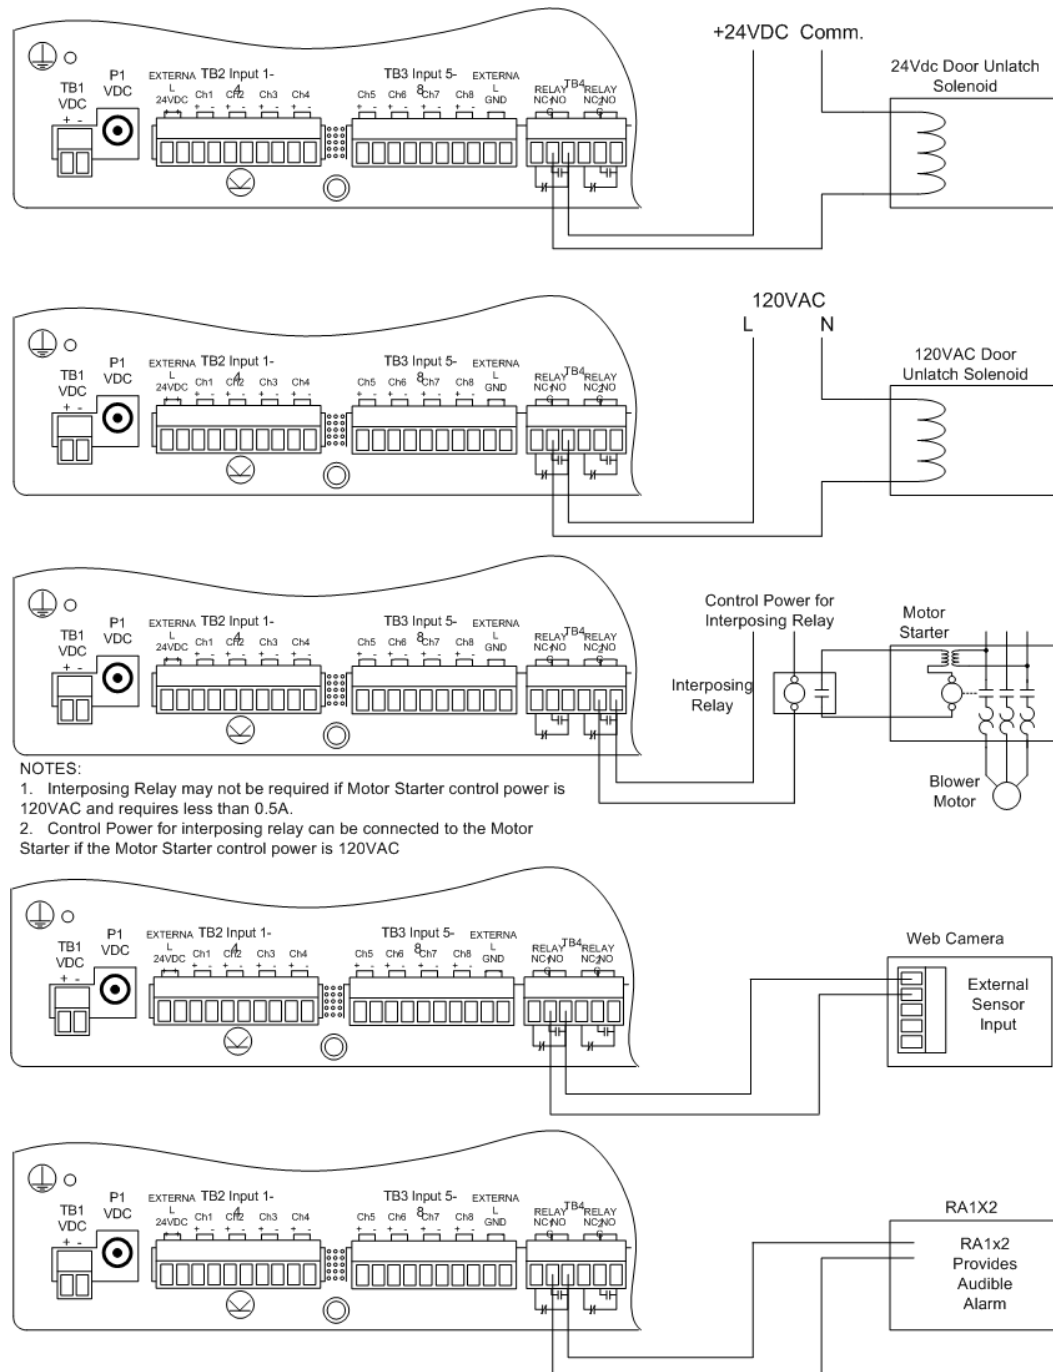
TB1 VDC + -
P1 VDC
EXTERNAL 24VDC
TB2 Input 1-4
Ch1 Ch2 Ch3 Ch4
TB3 Input 5-8
Ch5 Ch6 Ch7 Ch8
EXTERNAL GND
RELAY NC NO C
TB4
RELAY NC2 NO C
+24VDC Comm.
24Vdc Door Unlatch Solenoid

TB1 VDC + -
P1 VDC
EXTERNAL 24VDC
TB2 Input 1-4
Ch1 Ch2 Ch3 Ch4
TB3 Input 5-8
Ch5 Ch6 Ch7 Ch8
EXTERNAL GND
RELAY NC NO C
TB4
RELAY NC2 NO C
120VAC
L N
120VAC Door Unlatch Solenoid

TB1 VDC + -
P1 VDC
EXTERNAL 24VDC
TB2 Input 1-4
Ch1 Ch2 Ch3 Ch4
TB3 Input 5-8
Ch5 Ch6 Ch7 Ch8
EXTERNAL GND
RELAY NC NO C
TB4
RELAY NC2 NO C
Control Power for Interposing Relay
Interposing Relay
Motor Starter
Blower Motor

NOTES:
1. Interposing Relay may not be required if Motor Starter control power is 120VAC and requires less than 0.5A.
2. Control Power for interposing relay can be connected to the Motor Starter if the Motor Starter control power is 120VAC

TB1 VDC + -
P1 VDC
EXTERNAL 24VDC
TB2 Input 1-4
Ch1 Ch2 Ch3 Ch4
TB3 Input 5-8
Ch5 Ch6 Ch7 Ch8
EXTERNAL GND
RELAY NC NO C
TB4
RELAY NC2 NO C
Web Camera
External Sensor Input

TB1 VDC + -
P1 VDC
EXTERNAL 24VDC
TB2 Input 1-4
Ch1 Ch2 Ch3 Ch4
TB3 Input 5-8
Ch5 Ch6 Ch7 Ch8
EXTERNAL GND
RELAY NC NO C
TB4
RELAY NC2 NO C
RA1X2
RA1x2 Provides Audible Alarm